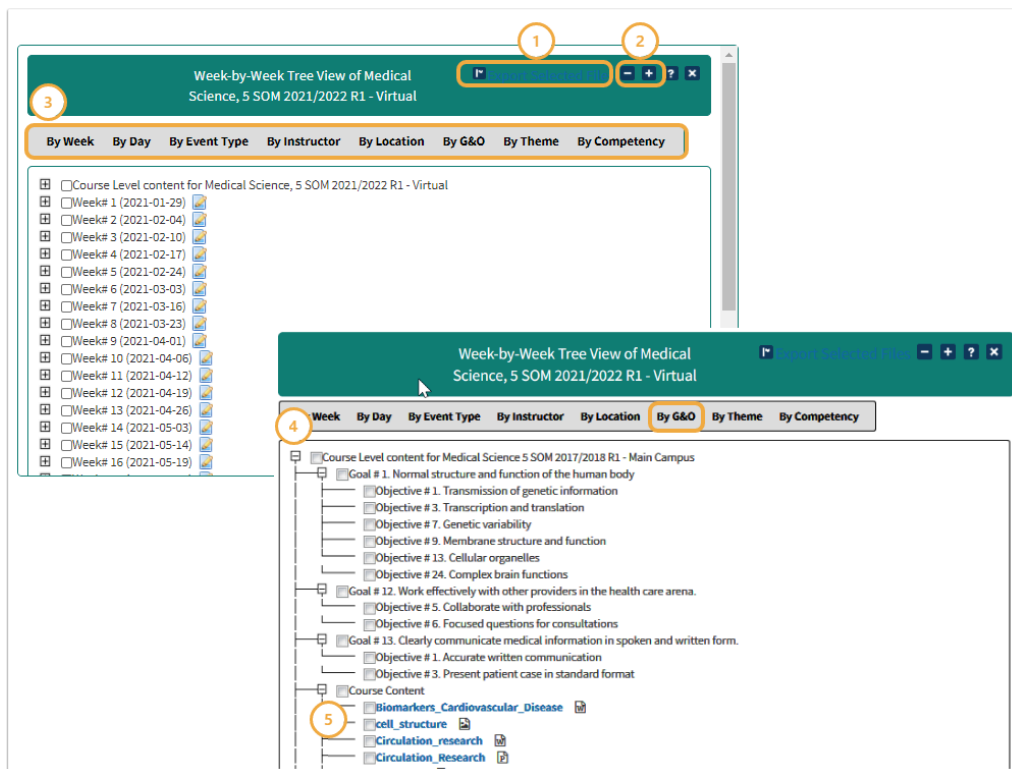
1

2

Week-by-Week Tree View of Medical Science, 5 SOM 2021/2022 R1 - Virtual

Export Selected Files

3

By Week | By Day | By Event Type | By Instructor | By Location | By G&O | By Theme | By Competency

Course Level content for Medical Science, 5 SOM 2021/2022 R1 - Virtual
Week# 1 (2021-01-29)
Week# 2 (2021-02-04)
Week# 3 (2021-02-10)
Week# 4 (2021-02-17)
Week# 5 (2021-02-24)
Week# 6 (2021-03-03)
Week# 7 (2021-03-16)
Week# 8 (2021-03-23)
Week# 9 (2021-04-01)
Week# 10 (2021-04-06)
Week# 11 (2021-04-12)
Week# 12 (2021-04-19)
Week# 13 (2021-04-26)
Week# 14 (2021-05-03)
Week# 15 (2021-05-14)
Week# 16 (2021-05-19)

Week-by-Week Tree View of Medical Science, 5 SOM 2021/2022 R1 - Virtual

Export Selected Files

Week | By Day | By Event Type | By Instructor | By Location | By G&O | By Theme | By Competency

4

Course Level content for Medical Science 5 SOM 2017/2018 R1 - Main Campus
Goal # 1. Normal structure and function of the human body
Objective # 1. Transmission of genetic information
Objective # 3. Transcription and translation
Objective # 7. Genetic variability
Objective # 9. Membrane structure and function
Objective # 13. Cellular organelles
Objective # 24. Complex brain functions
Goal # 12. Work effectively with other providers in the health care arena.
Objective # 5. Collaborate with professionals
Objective # 6. Focused questions for consultations
Goal # 13. Clearly communicate medical information in spoken and written form.
Objective # 1. Accurate written communication
Objective # 3. Present patient case in standard format
Course Content
Biomarkers_Cardiovascular_Disease
5
cell_structure
Circulation_research
Circulation_Research